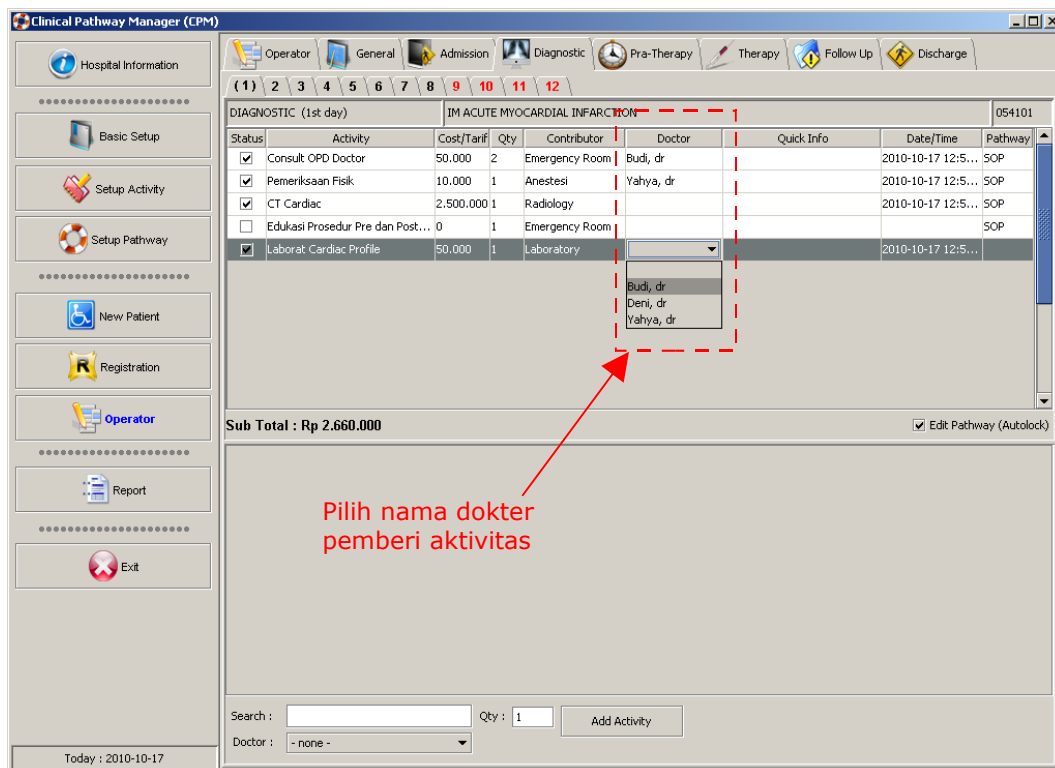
Clinical Pathway Manager (CPM)

Hospital Information

Basic Setup

Setup Activity

Setup Pathway

New Patient

Registration

Operator

Report

Exit

Today : 2010-10-17

Operator | General | Admission | Diagnostic | Pra-Therapy | Therapy | Follow Up | Discharge

(1) | 2 | 3 | 4 | 5 | 6 | 7 | 8 | 9 | 10 | 11 | 12

DIAGNOSTIC (1st day) | IM ACUTE MYOCARDIAL INFARCTION | 054101

1

| Status | Activity | Cost/Tarif | Qty | Contributor | Doctor | Quick Info | Date/Time | Pathway |
|---|---|---|---|---|---|---|---|---|
| ✔ | Consult OPD Doctor | 50.000 | 2 | Emergency Room | Budi, dr | | 2010-10-17 12:5... | SOP |
| ✔ | Pemeriksaan Fisik | 10.000 | 1 | Anestesi | Yahya, dr | | 2010-10-17 12:5... | SOP |
| ✔ | CT Cardiac | 2.500.000 | 1 | Radiology | | | 2010-10-17 12:5... | SOP |
| | Edukasi Prosedur Pre dan Post... | 0 | 1 | Emergency Room | | | | SOP |
| ✔ | Laborat Cardiac Profile | 50.000 | 1 | Laboratory | | | 2010-10-17 12:5... | |

Budi, dr
Deni, dr
Yahya, dr

Sub Total : Rp 2.660.000

Edit Pathway (Autolock)

Pilih nama dokter pemberi aktivitas

Search : 
Qty : 1
Add Activity
Doctor : - none -